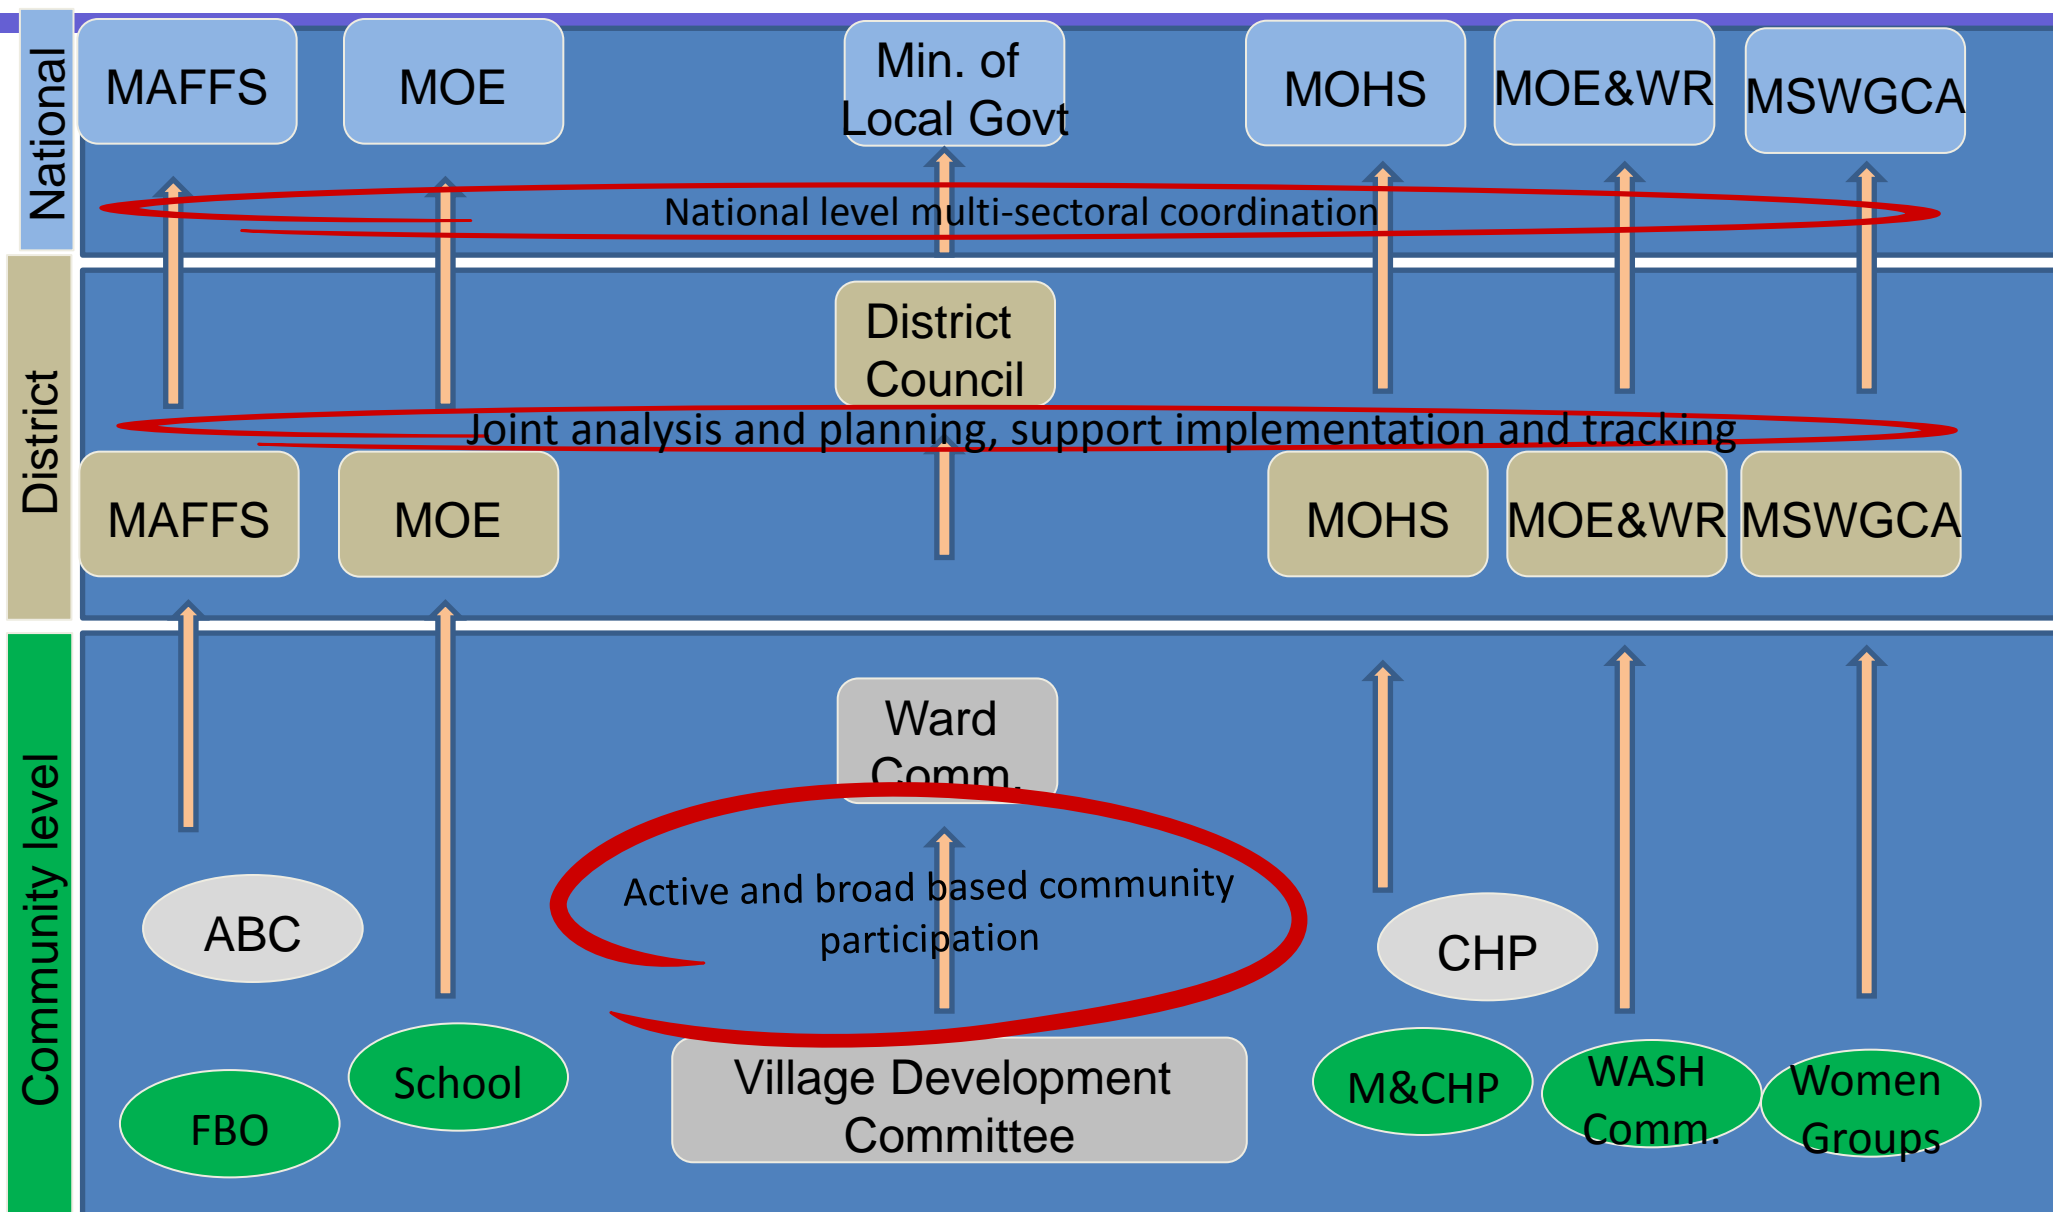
National

MAFFS

MOE

Min. of Local Govt

MOHS

MOE&WR

MSWGCA

National level multi-sectoral coordination

District

District Council

Joint analysis and planning, support implementation and tracking

MAFFS

MOE

MOHS

MOE&WR

MSWGCA

Community level

Ward Comm.

Active and broad based community participation

ABC

CHP

FBO

School

Village Development Committee

M&CHP

WASH Comm.

Women Groups